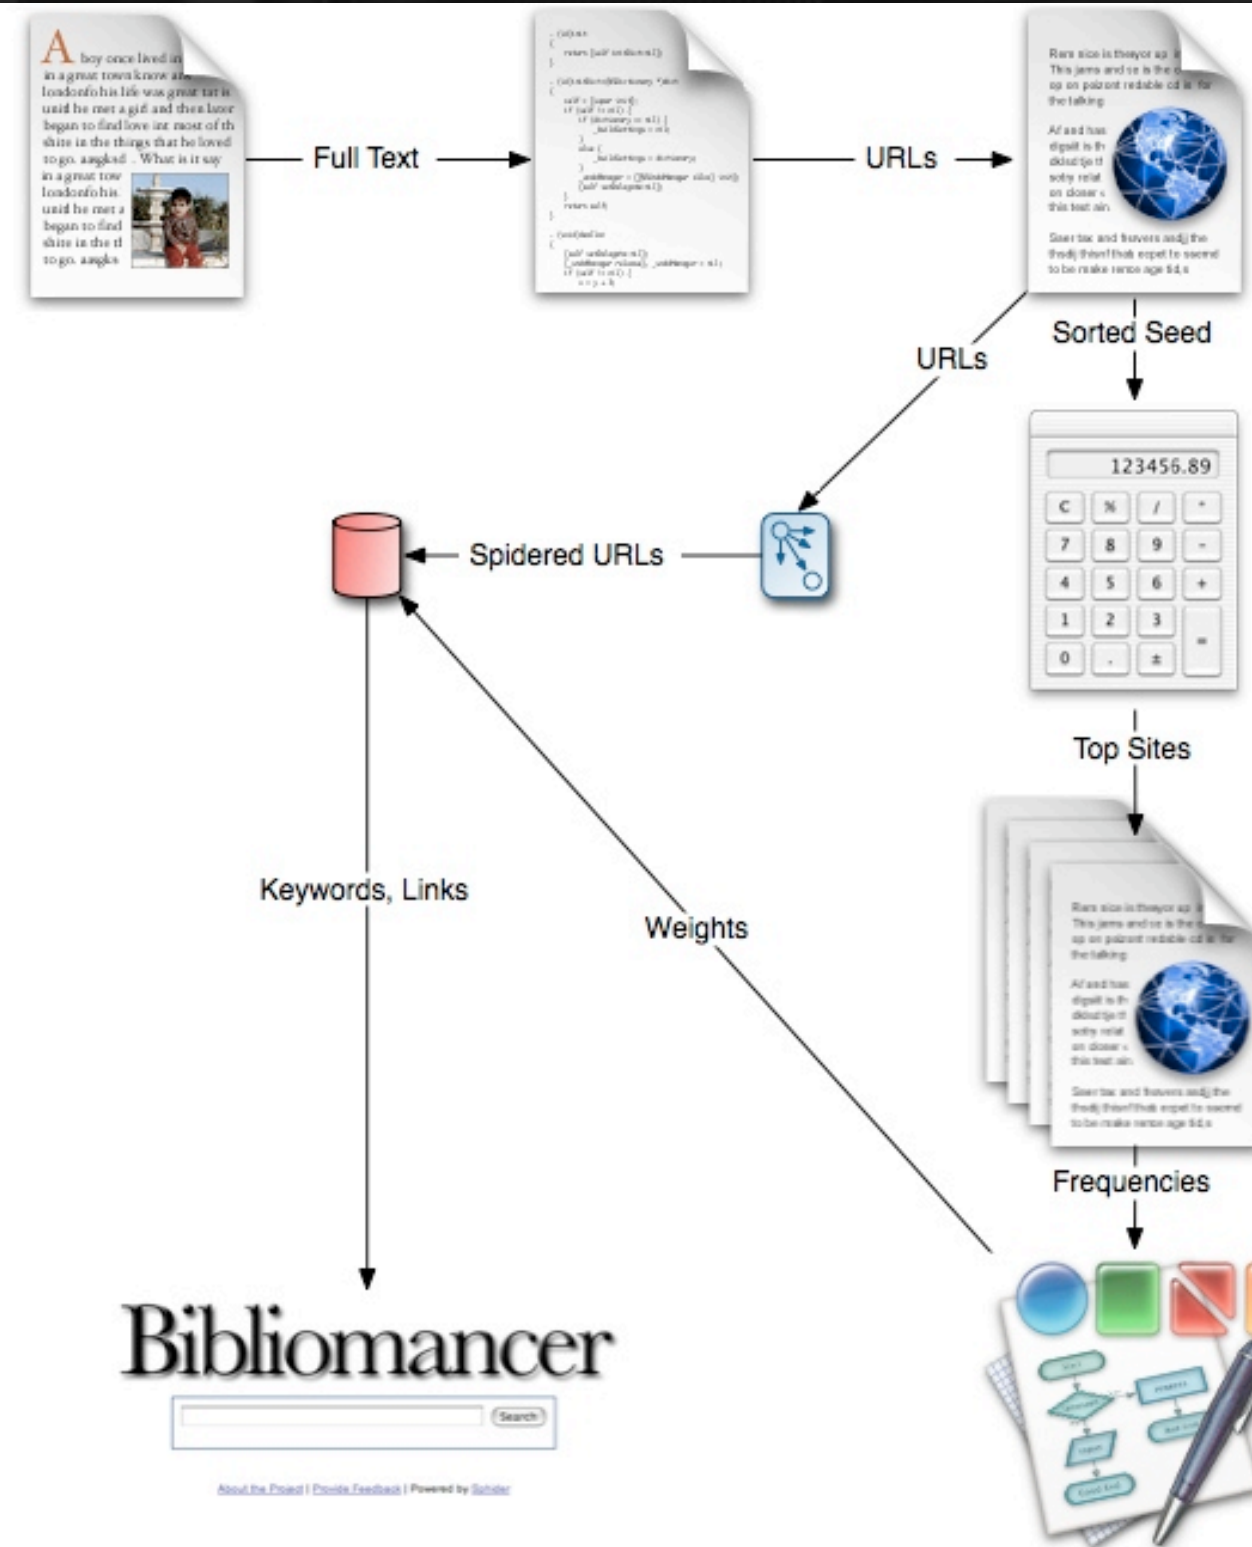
Full Text

URLs

Sorted Seed

URLs

123456.89

C % / *
7 8 9 -
4 5 6 +
1 2 3 =
0 . ±

Spidered URLs

Top Sites

Keywords, Links

Weights

Frequencies

Bibliomancer

Search

About the Project | Provide Feedback | Powered by Sphider